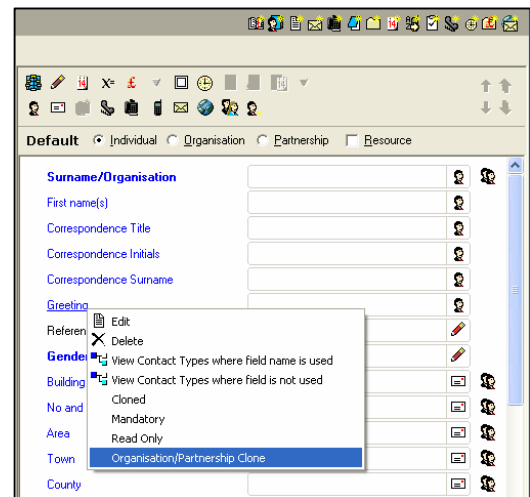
Default Individual Organisation Partnership Resource

Surname/Organisation

First name(s)

Correspondence Title

Correspondence Initials

Correspondence Surname

Greeting

Referen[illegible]

Gender

Building

No and

Area

Town

County

Edit

Delete

View Contact Types where field name is used

View Contact Types where field is not used

Cloned

Mandatory

Read Only

Organisation/Partnership Clone